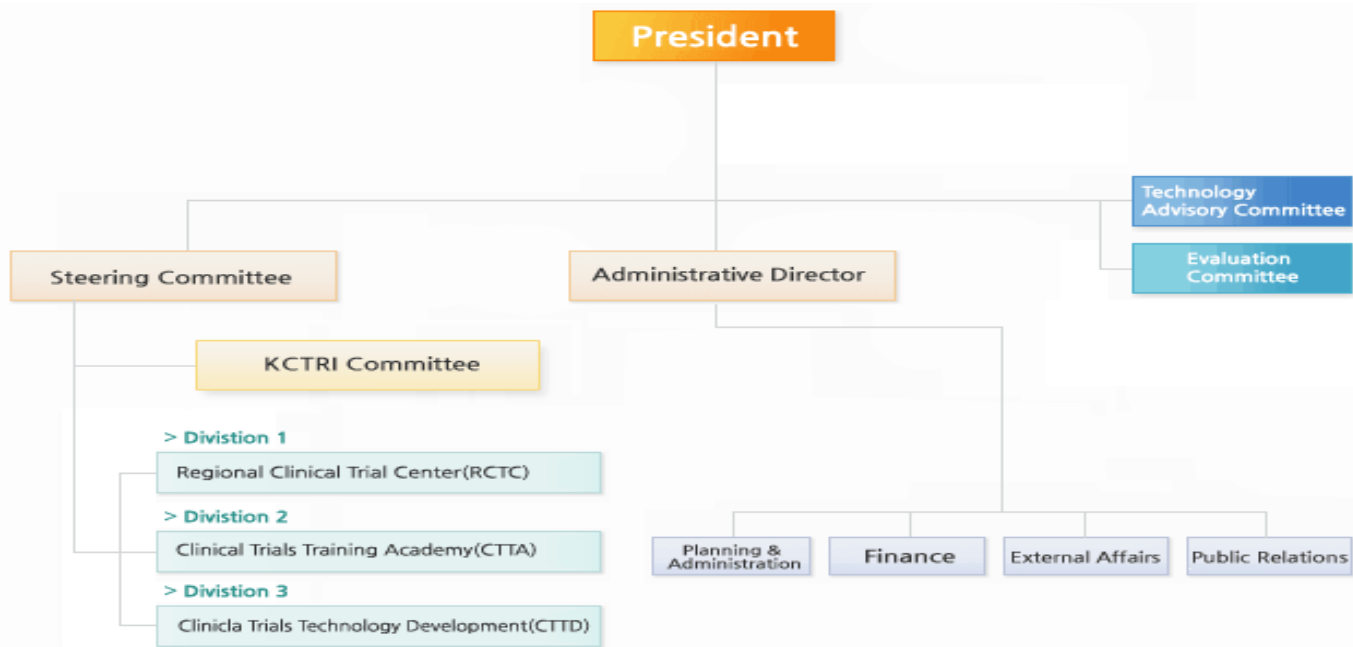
President

Technology Advisory Committee

Steering Committee

Administrative Director

Evaluation Committee

KCTRI Committee

> Divistion 1

Regional Clinical Trial Center(RCTC)

> Division 2

Clinical Trials Training Academy(CTTA)

> Division 3

Clinicla Trials Technology Development(CTTD)

Planning & Administration

Finance

External Affairs

Public Relations